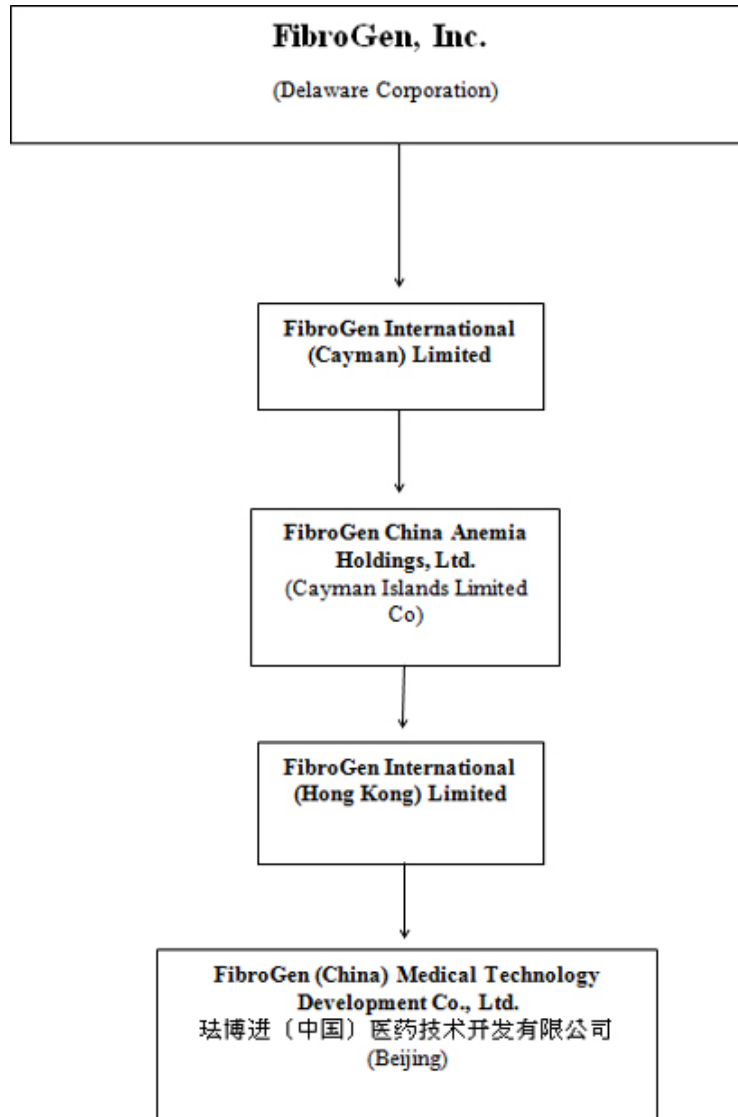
FibroGen, Inc.

(Delaware Corporation)

FibroGen International (Cayman) Limited

FibroGen China Anemia Holdings, Ltd.
(Cayman Islands Limited Co)

FibroGen International (Hong Kong) Limited

FibroGen (China) Medical Technology Development Co., Ltd.
珐博进（中国）医药技术开发有限公司
(Beijing)